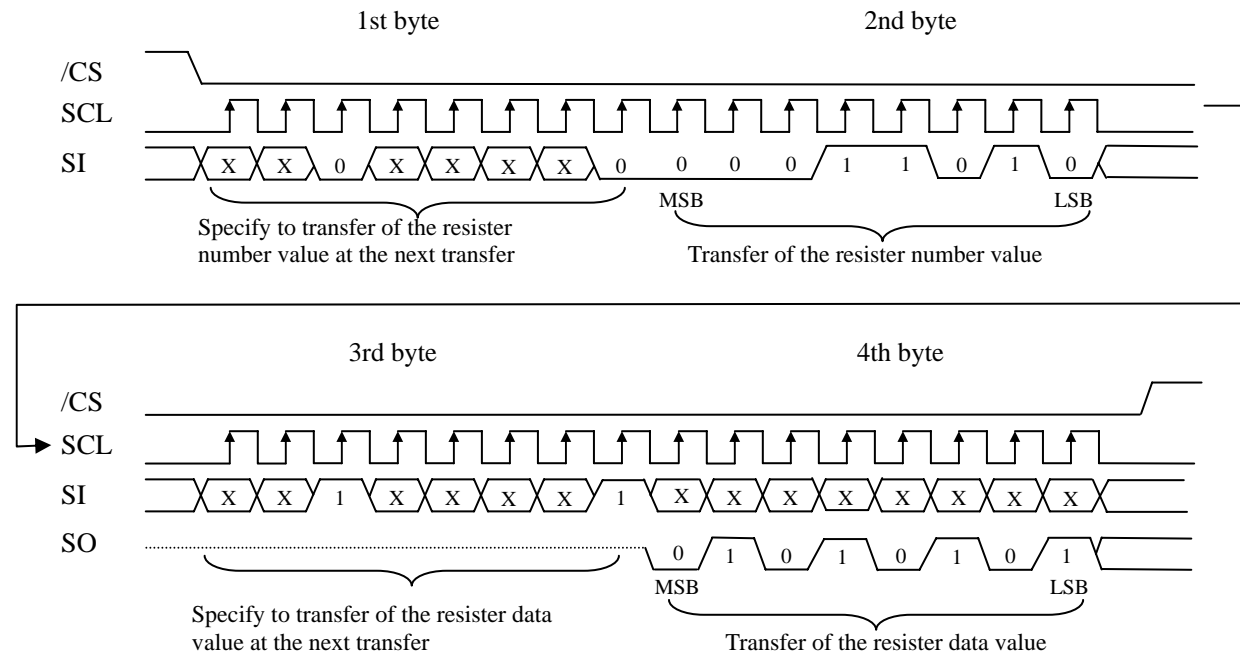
1st byte

2nd byte

/CS

SCL

SI

X X 0 X X X X 0

0 0 0 1 1 0 1 0

MSB

LSB

Specify to transfer of the resister number value at the next transfer

Transfer of the resister number value

3rd byte

4th byte

/CS

SCL

SI

X X 1 X X X X 1

X X X X X X X X

SO

0 1 0 1 0 1 0 1

MSB

LSB

Specify to transfer of the resister data value at the next transfer

Transfer of the resister data value